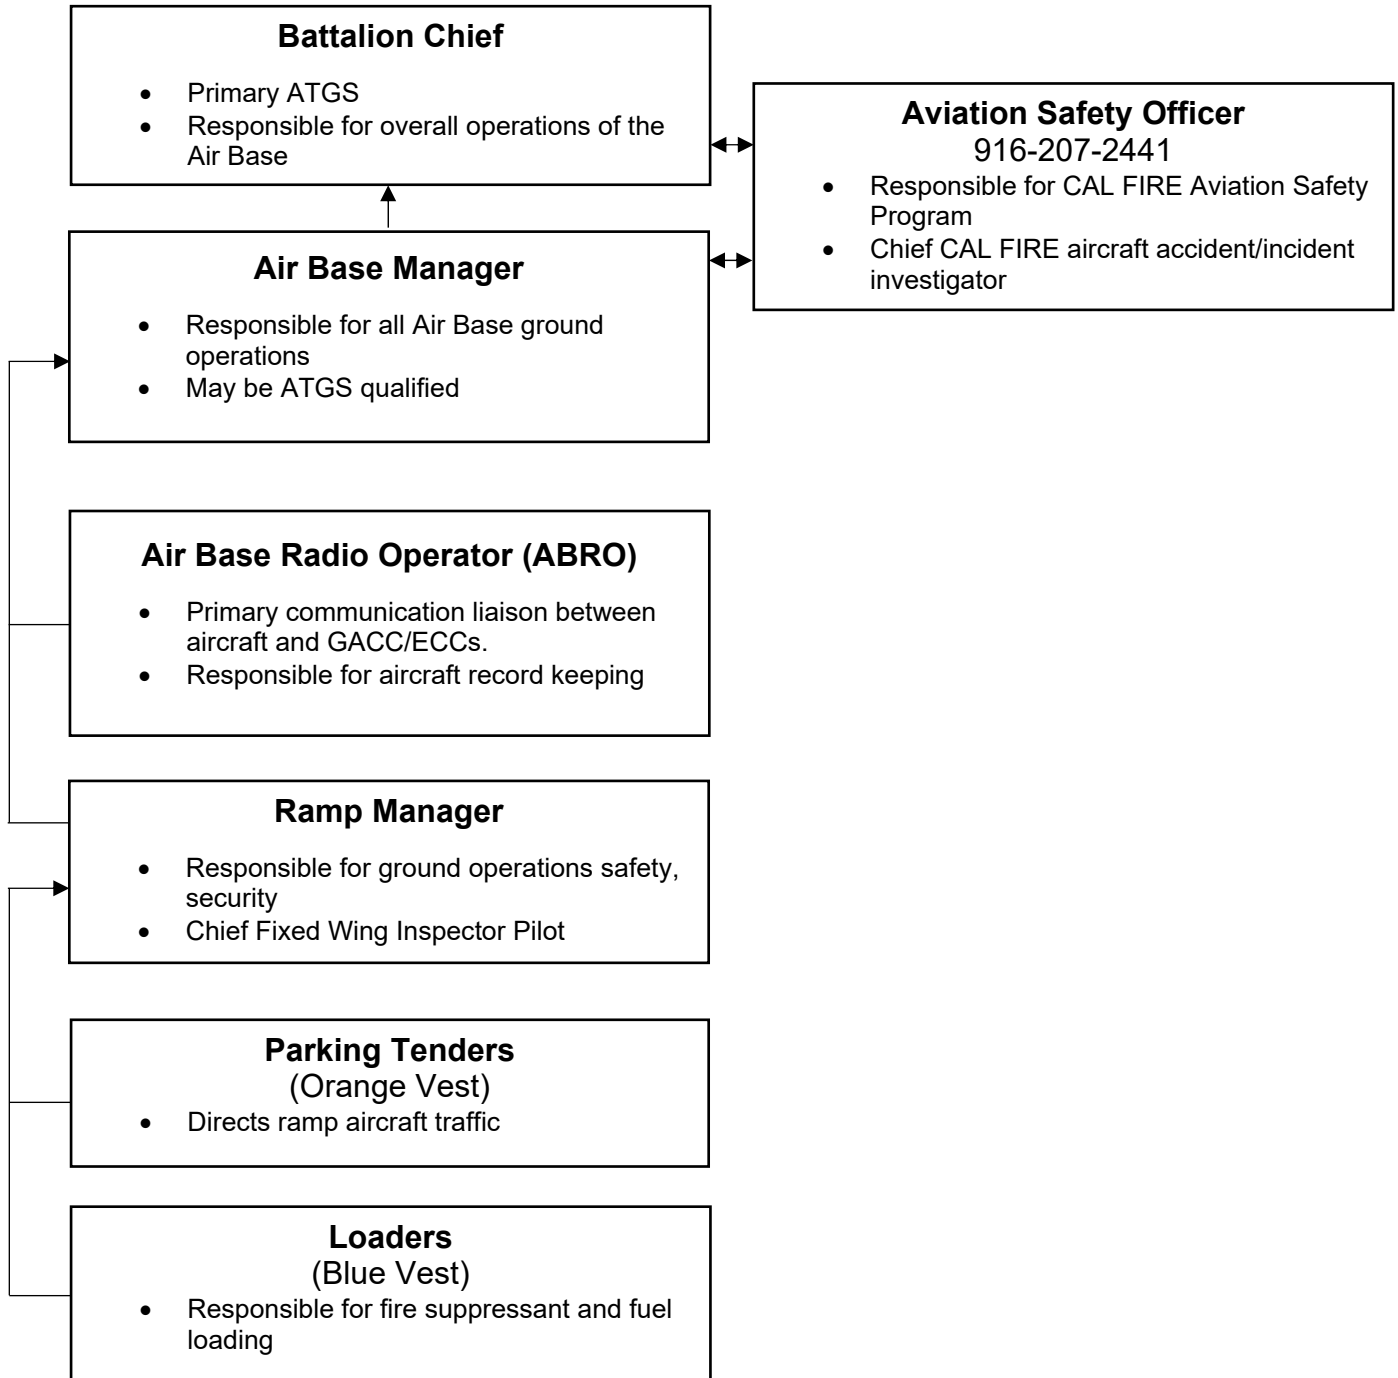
Battalion Chief

- Primary ATGS
- Responsible for overall operations of the Air Base

Aviation Safety Officer
916-207-2441

- Responsible for CAL FIRE Aviation Safety Program
- Chief CAL FIRE aircraft accident/incident investigator

Air Base Manager

- Responsible for all Air Base ground operations
- May be ATGS qualified

Air Base Radio Operator (ABRO)

- Primary communication liaison between aircraft and GACC/ECCs.
- Responsible for aircraft record keeping

Ramp Manager

- Responsible for ground operations safety, security
- Chief Fixed Wing Inspector Pilot

Parking Tenders
(Orange Vest)

- Directs ramp aircraft traffic

Loaders
(Blue Vest)

- Responsible for fire suppressant and fuel loading